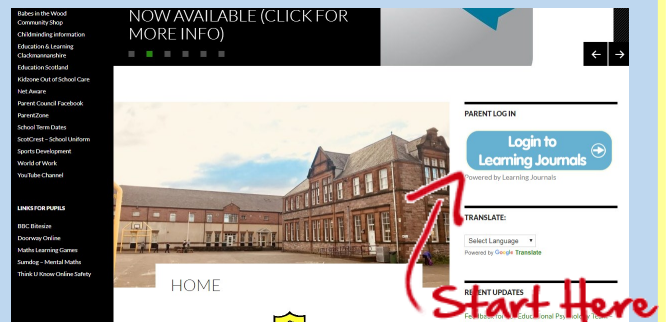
Babes in the Wood Community Shop
Childminding information
Education & Learning Clackmannanshire
Education Scotland
Kidzone Out of School Care
Net Aware
Parent Council Facebook
ParentZone
School Term Dates
ScotCrest – School Uniform
Sports Development
World of Work
YouTube Channel

LINKS FOR PUPILS

BBC Bitesize
Doorway Online
Maths Learning Games
Sumdog – Mental Maths
Think U Know Online Safety

NOW AVAILABLE (CLICK FOR MORE INFO)

←
→

HOME

PARENT LOG IN

Login to Learning Journals

Powered by Learning Journals

TRANSLATE:

Select Language ▼

Powered by Google Translate

RECENT UPDATES

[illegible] Educational Psychology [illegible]

Start Here